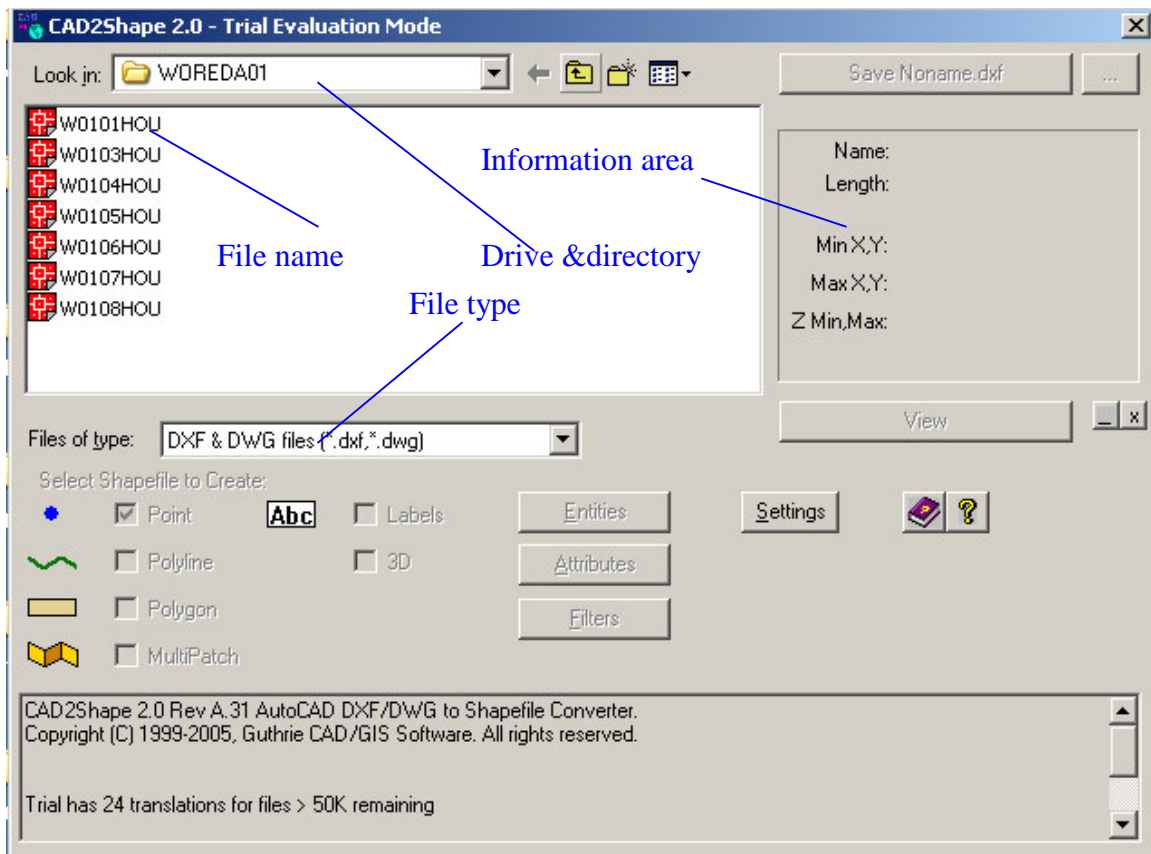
CAD2Shape 2.0 - Trial Evaluation Mode

Look in: WOREDA01

Save Noname.dxf

...

W0101HOU
W0103HOU
W0104HOU
W0105HOU
W0106HOU
W0107HOU
W0108HOU

File name

Information area

Drive &directory

File type

Name:
Length:
Min X,Y:
Max X,Y:
Z Min,Max:

View

Files of type: DXF & DWG files (*.dxf,*.dwg)

Select Shapefile to Create:

Point

Abc

Labels

Polyline

3D

Polygon

MultiPatch

Entities

Attributes

Filters

Settings

CAD2Shape 2.0 Rev A.31 AutoCAD DXF/DWG to Shapefile Converter.
Copyright (C) 1999-2005, Guthrie CAD/GIS Software. All rights reserved.

Trial has 24 translations for files > 50K remaining